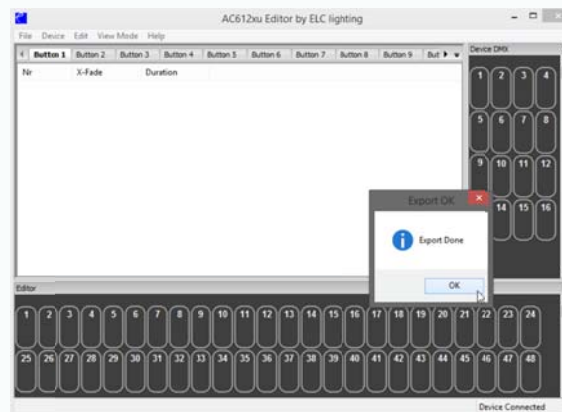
AC612xu Editor by ELC lighting

File Device Edit View Mode Help

Button 1 | Button 2 | Button 3 | Button 4 | Button 5 | Button 6 | Button 7 | Button 8 | Button 9 | But

Nr | X-Fade | Duration

Device DMX

1 2 3 4
5 6 7 8
9 10 11 12
13 14 15 16

Export OK

Export Done

OK

Editor

1 2 3 4 5 6 7 8 9 10 11 12 13 14 15 16 17 18 19 20 21 22 23 24
25 26 27 28 29 30 31 32 33 34 35 36 37 38 39 40 41 42 43 44 45 46 47 48

Device Connected